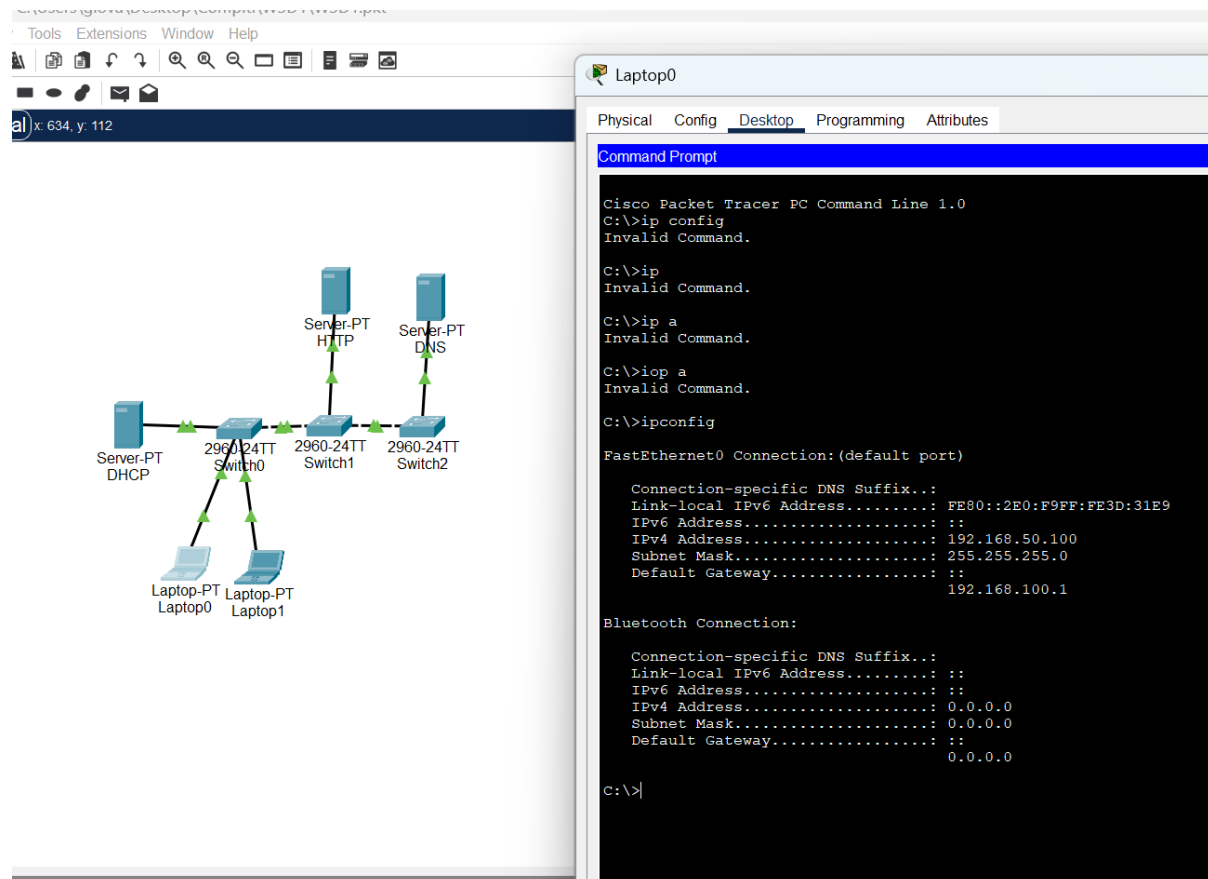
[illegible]

Tools Extensions Window Help

al x: 634, y: 112

Server-PT
HTTP

Server-PT
DNS

Server-PT
DHCP

2960-24TT
Switch0

2960-24TT
Switch1

2960-24TT
Switch2

Laptop-PT
Laptop0

Laptop-PT
Laptop1

Laptop0

Physical Config Desktop Programming Attributes

Command Prompt

Cisco Packet Tracer PC Command Line 1.0
C:\>ip config
Invalid Command.

C:\>ip
Invalid Command.

C:\>ip a
Invalid Command.

C:\>iop a
Invalid Command.

C:\>ipconfig

FastEthernet0 Connection:(default port)

Connection-specific DNS Suffix..:
Link-local IPv6 Address.........: FE80::2E0:F9FF:FE3D:31E9
IPv6 Address....................: ::
IPv4 Address....................: 192.168.50.100
Subnet Mask.....................: 255.255.255.0
Default Gateway.................: ::
192.168.100.1

Bluetooth Connection:

Connection-specific DNS Suffix..:
Link-local IPv6 Address.........: ::
IPv6 Address....................: ::
IPv4 Address....................: 0.0.0.0
Subnet Mask.....................: 0.0.0.0
Default Gateway.................: ::
0.0.0.0

C:\>